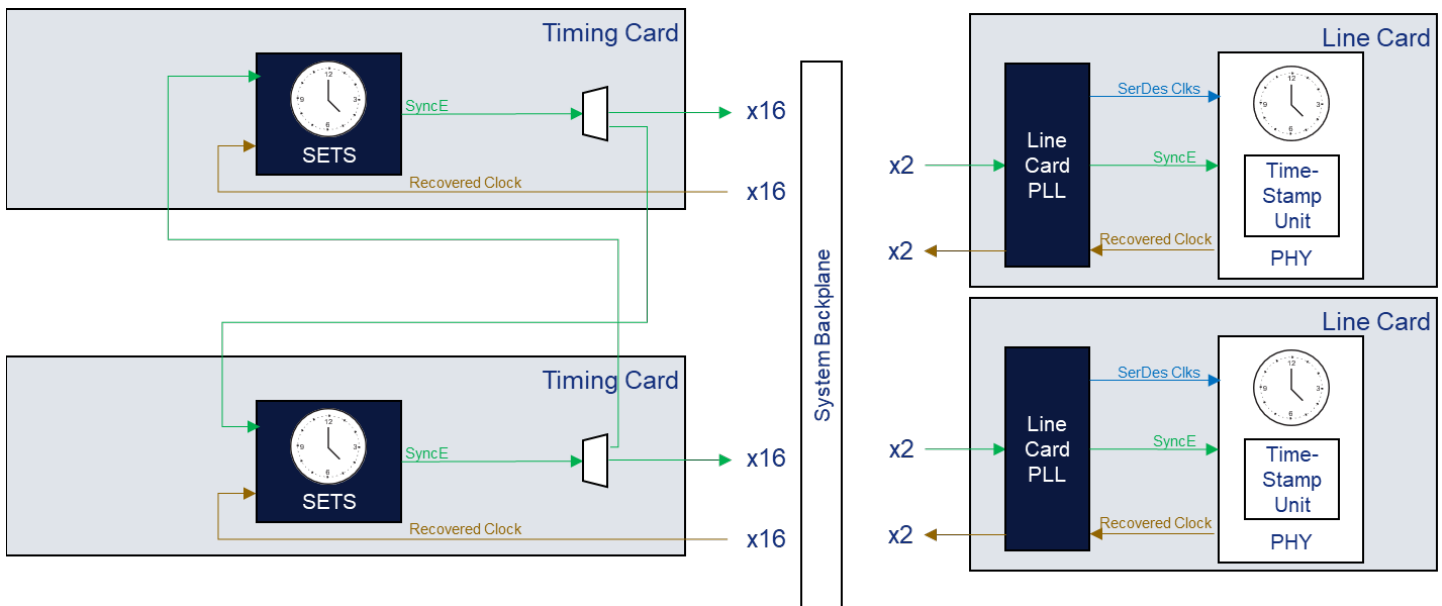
Timing Card

SETS

SyncE

x16

Recovered Clock

x16

Timing Card

SETS

SyncE

x16

Recovered Clock

x16

System Backplane

Line Card

Line Card PLL

SerDes Clks

SyncE

Time-Stamp Unit

Recovered Clock

PHY

x2

x2

Line Card

Line Card PLL

SerDes Clks

SyncE

Time-Stamp Unit

Recovered Clock

PHY

x2

x2